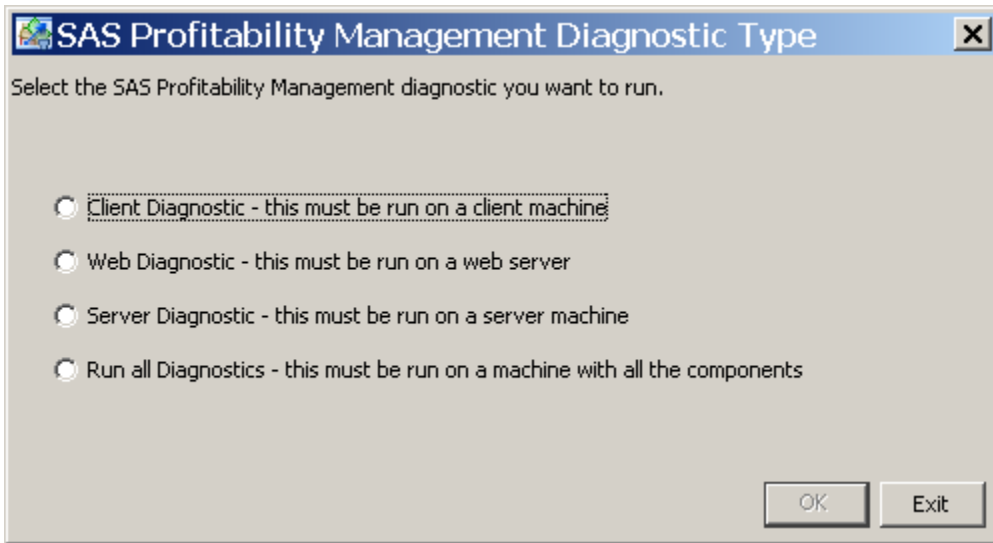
SAS Profitability Management Diagnostic Type

Select the SAS Profitability Management diagnostic you want to run.

Client Diagnostic - this must be run on a client machine

Web Diagnostic - this must be run on a web server

Server Diagnostic - this must be run on a server machine

Run all Diagnostics - this must be run on a machine with all the components

OK

Exit